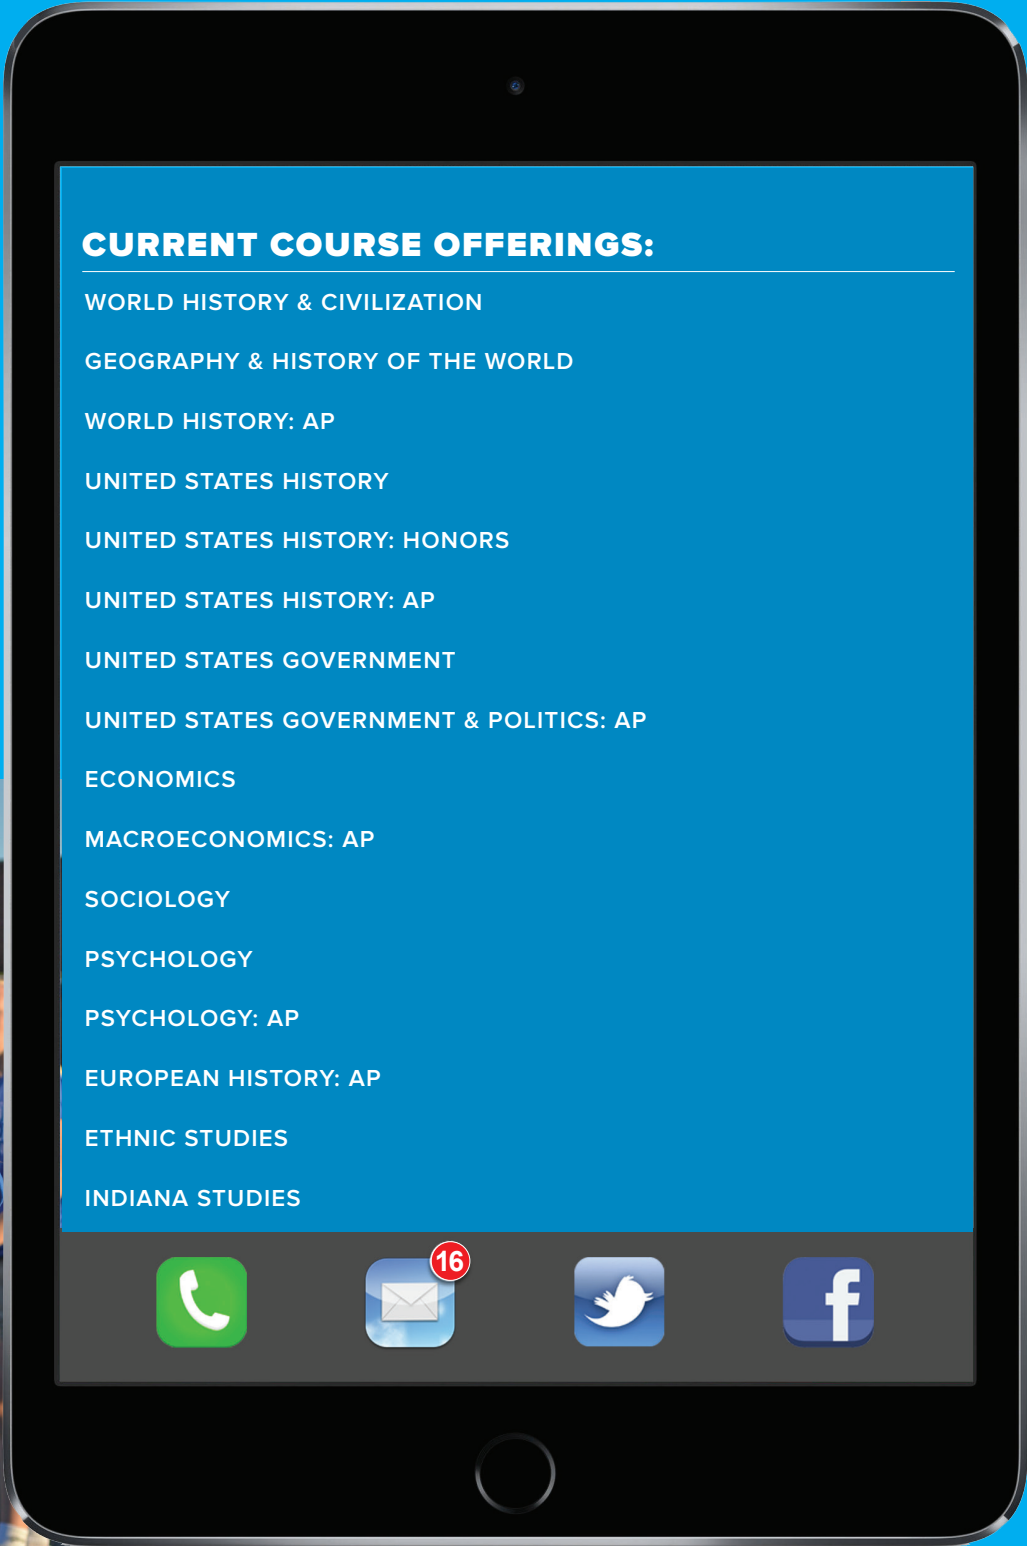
CURRENT COURSE OFFERINGS:

WORLD HISTORY & CIVILIZATION

GEOGRAPHY & HISTORY OF THE WORLD

WORLD HISTORY: AP

UNITED STATES HISTORY

UNITED STATES HISTORY: HONORS

UNITED STATES HISTORY: AP

UNITED STATES GOVERNMENT

UNITED STATES GOVERNMENT & POLITICS: AP

ECONOMICS

MACROECONOMICS: AP

SOCIOLOGY

PSYCHOLOGY

PSYCHOLOGY: AP

EUROPEAN HISTORY: AP

ETHNIC STUDIES

INDIANA STUDIES

16

f